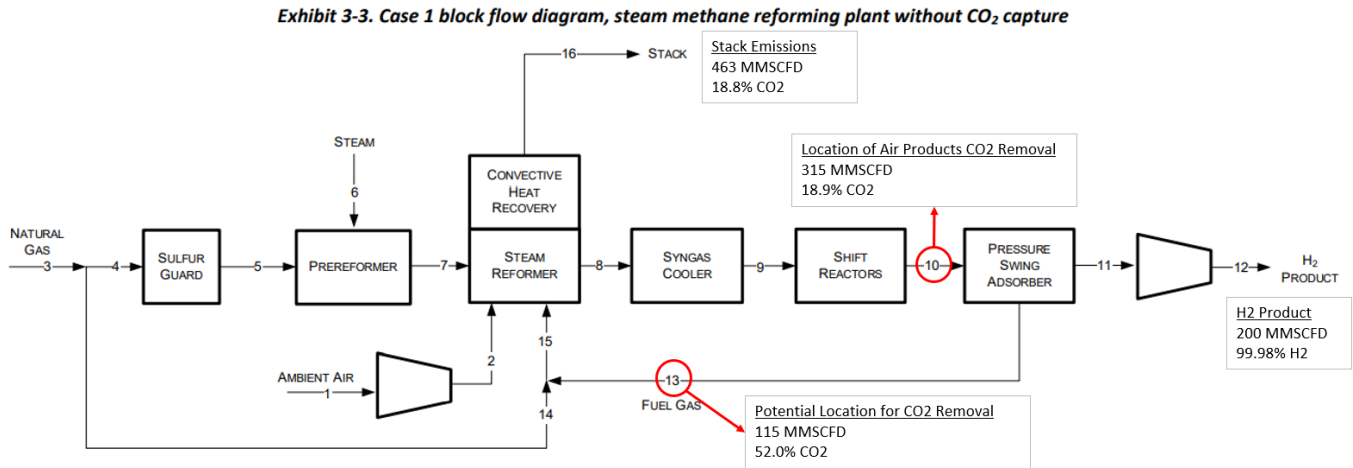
Exhibit 3-3. Case 1 block flow diagram, steam methane reforming plant without $CO_2$ capture

16 STACK

Stack Emissions
463 MMSCFD
18.8% CO2

STEAM
6

CONVECTIVE HEAT RECOVERY

Location of Air Products CO2 Removal
315 MMSCFD
18.9% CO2

NATURAL GAS
3
4
SULFUR GUARD
5
PREREFORMER
7
STEAM REFORMER
8
SYNGAS COOLER
9
SHIFT REACTORS
10
PRESSURE SWING ADSORBER
11
12
$H_2$ PRODUCT

H2 Product
200 MMSCFD
99.98% H2

2
15
AMBIENT AIR
1
13
FUEL GAS
14

Potential Location for CO2 Removal
115 MMSCFD
52.0% CO2